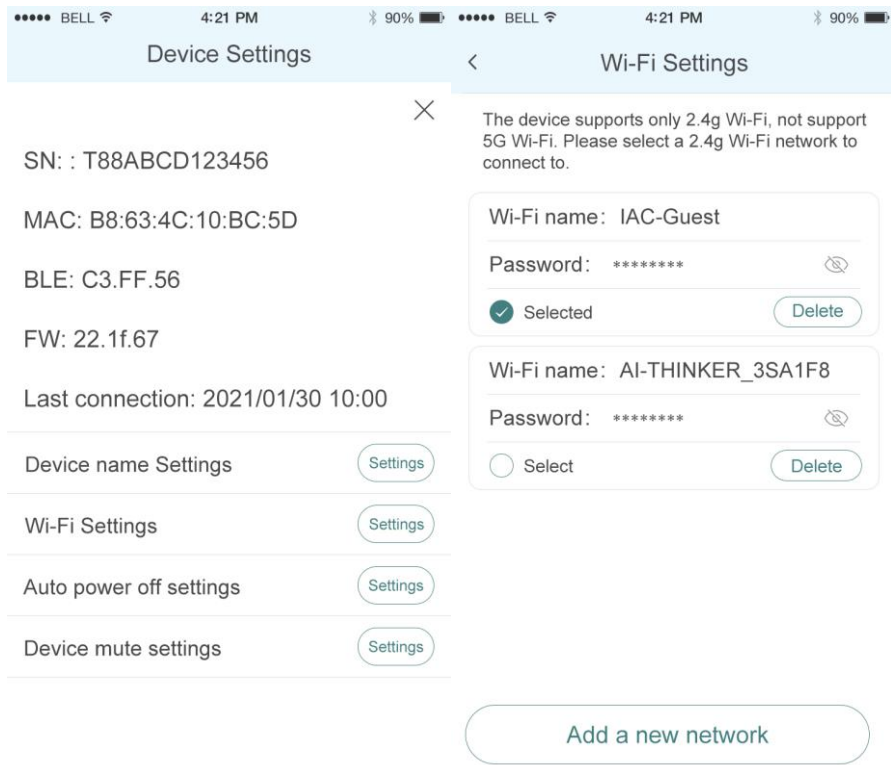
BELL 4:21 PM 90%

Device Settings

×

SN: : T88ABCD123456

MAC: B8:63:4C:10:BC:5D

BLE: C3.FF.56

FW: 22.1f.67

Last connection: 2021/01/30 10:00

Device name Settings Settings

Wi-Fi Settings Settings

Auto power off settings Settings

Device mute settings Settings

BELL 4:21 PM 90%

<

Wi-Fi Settings

The device supports only 2.4g Wi-Fi, not support 5G Wi-Fi. Please select a 2.4g Wi-Fi network to connect to.

Wi-Fi name: IAC-Guest

Password: ********

Selected

Delete

Wi-Fi name: AI-THINKER_3SA1F8

Password: ********

Select

Delete

Add a new network